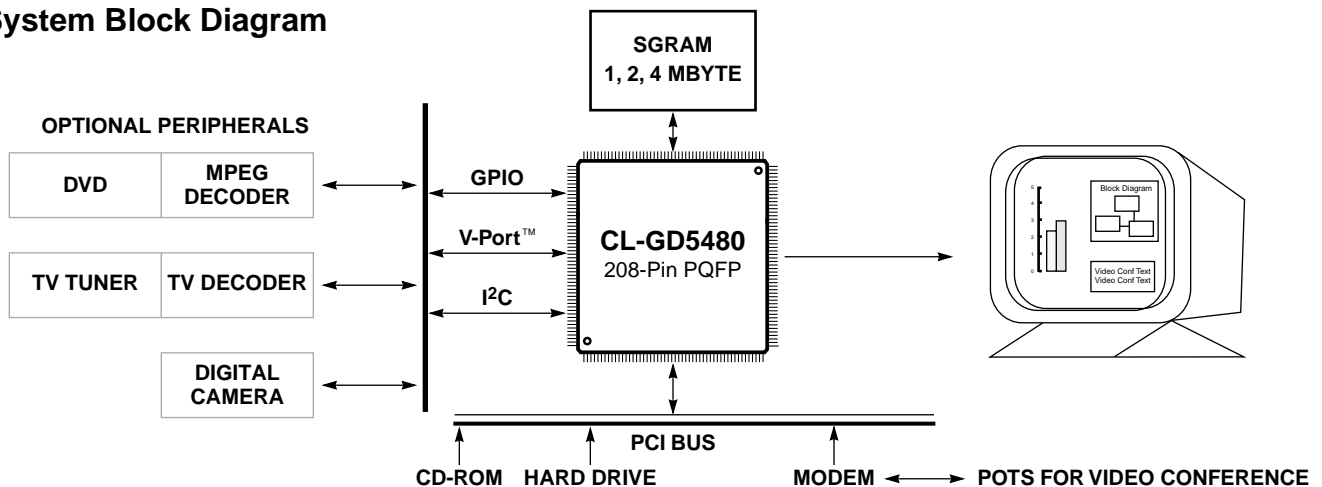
System Block Diagram

SGRAM
1, 2, 4 MBYTE

OPTIONAL PERIPHERALS

DVD

MPEG DECODER

TV TUNER

TV DECODER

DIGITAL CAMERA

GPIO

V-Port™

$I^2C$

CL-GD5480
208-Pin PQFP

5
4
3
2
1
0

Block Diagram

Video Conf Text
Video Conf Text

PCI BUS

CD-ROM

HARD DRIVE

MODEM

POTS FOR VIDEO CONFERENCE